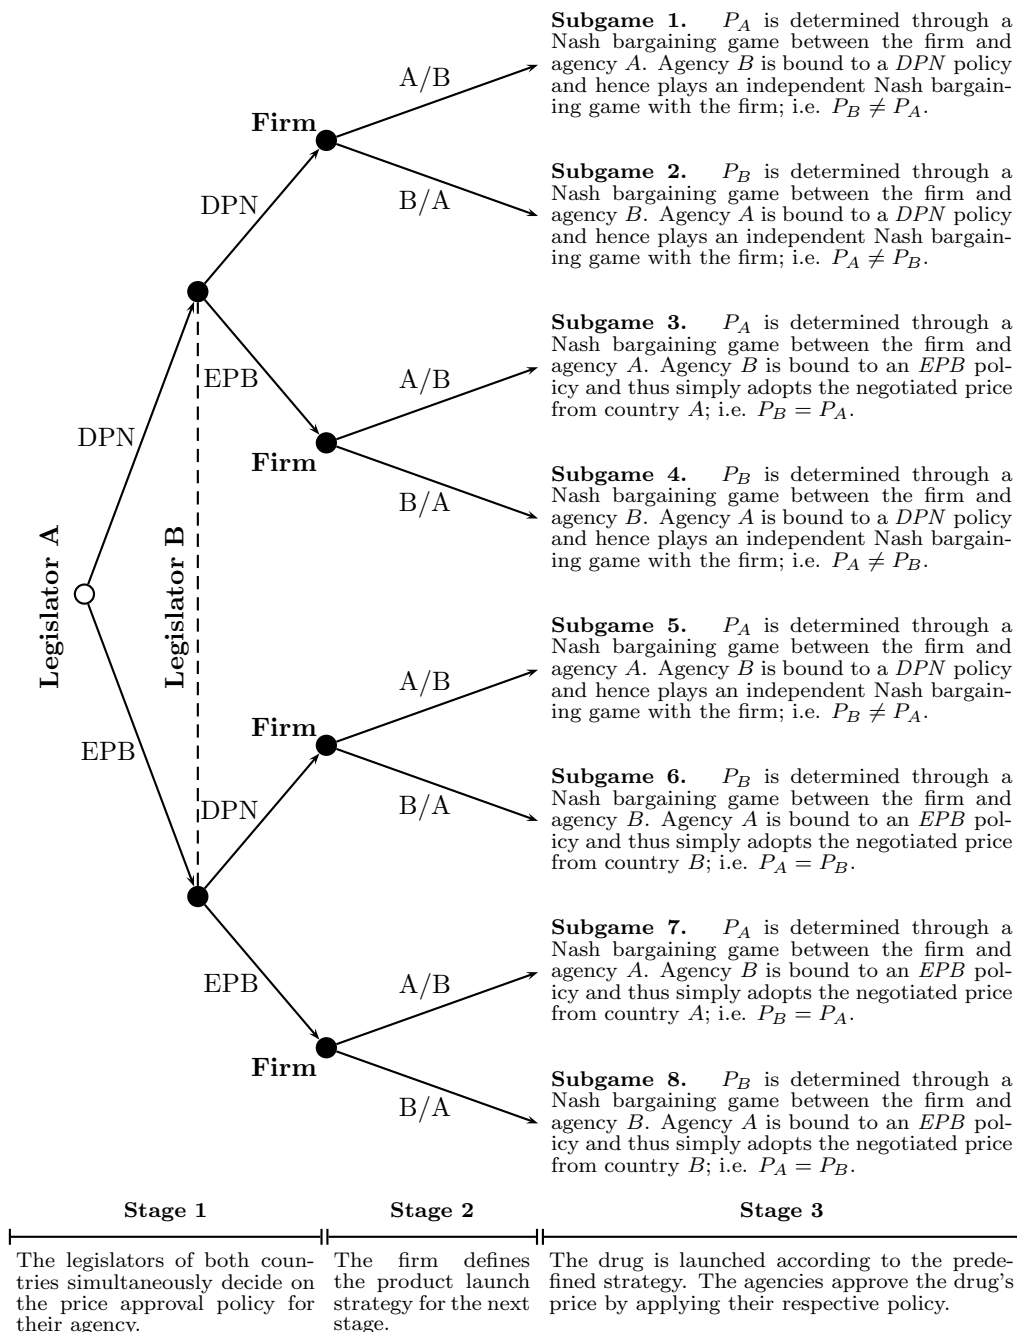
Legislator A

DPN

EPB

Legislator B

DPN

EPB

DPN

EPB

Firm

A/B

B/A

Firm

A/B

B/A

Firm

A/B

B/A

Firm

A/B

B/A

**Subgame 1.** $P_A$ is determined through a Nash bargaining game between the firm and agency $A$. Agency $B$ is bound to a $DPN$ policy and hence plays an independent Nash bargaining game with the firm; i.e. $P_B \neq P_A$.

**Subgame 2.** $P_B$ is determined through a Nash bargaining game between the firm and agency $B$. Agency $A$ is bound to a $DPN$ policy and hence plays an independent Nash bargaining game with the firm; i.e. $P_A \neq P_B$.

**Subgame 3.** $P_A$ is determined through a Nash bargaining game between the firm and agency $A$. Agency $B$ is bound to an $EPB$ policy and thus simply adopts the negotiated price from country $A$; i.e. $P_B = P_A$.

**Subgame 4.** $P_B$ is determined through a Nash bargaining game between the firm and agency $B$. Agency $A$ is bound to a $DPN$ policy and hence plays an independent Nash bargaining game with the firm; i.e. $P_A \neq P_B$.

**Subgame 5.** $P_A$ is determined through a Nash bargaining game between the firm and agency $A$. Agency $B$ is bound to a $DPN$ policy and hence plays an independent Nash bargaining game with the firm; i.e. $P_B \neq P_A$.

**Subgame 6.** $P_B$ is determined through a Nash bargaining game between the firm and agency $B$. Agency $A$ is bound to an $EPB$ policy and thus simply adopts the negotiated price from country $B$; i.e. $P_A = P_B$.

**Subgame 7.** $P_A$ is determined through a Nash bargaining game between the firm and agency $A$. Agency $B$ is bound to an $EPB$ policy and thus simply adopts the negotiated price from country $A$; i.e. $P_B = P_A$.

**Subgame 8.** $P_B$ is determined through a Nash bargaining game between the firm and agency $B$. Agency $A$ is bound to an $EPB$ policy and thus simply adopts the negotiated price from country $B$; i.e. $P_A = P_B$.

**Stage 1**

The legislators of both countries simultaneously decide on the price approval policy for their agency.

**Stage 2**

The firm defines the product launch strategy for the next stage.

**Stage 3**

The drug is launched according to the predefined strategy. The agencies approve the drug's price by applying their respective policy.